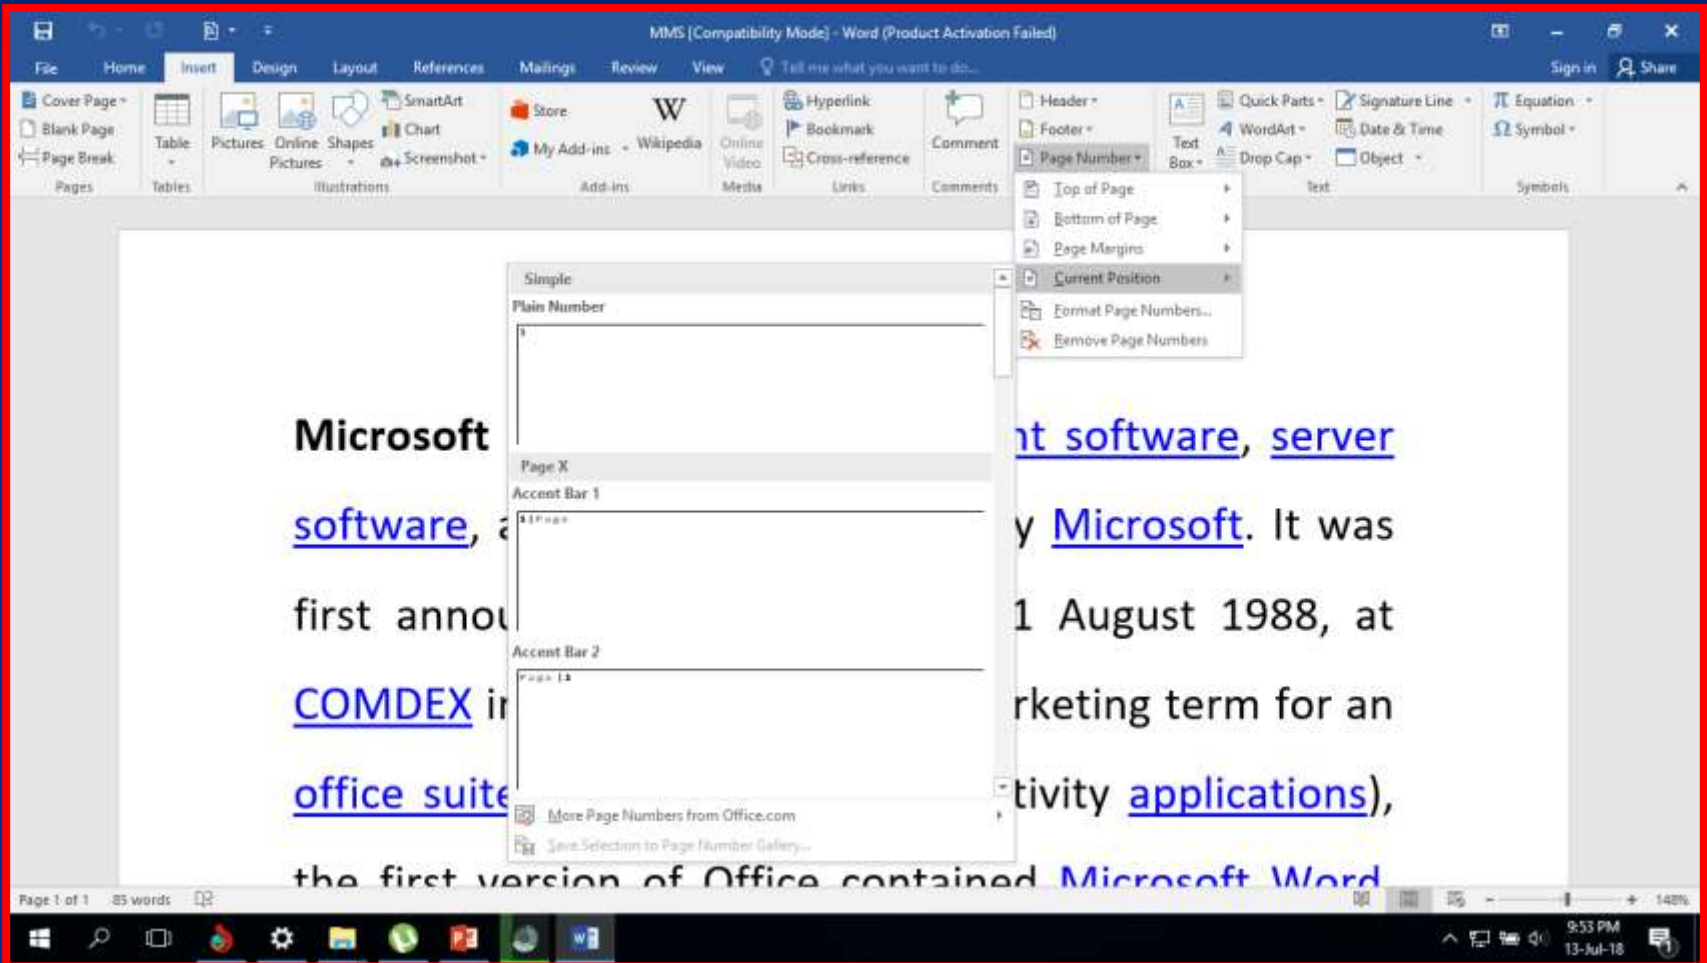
MMS [Compatibility Mode] - Word (Product Activation Failed)

File Home Insert Design Layout References Mailings Review View Tell me what you want to do... Sign in Share

Cover Page Blank Page Page Break Pages
Table Tables
Pictures Online Pictures Shapes SmartArt Chart Screenshot Illustrations
Store My Add-ins Wikipedia Add-ins
Online Video Media
Hyperlink Bookmark Cross-reference Links
Comment Comments
Header Footer Page Number
Text Box Quick Parts WordArt Drop Cap Signature Line Date & Time Object Text
Equation Symbol Symbols

Top of Page
Bottom of Page
Page Margins
Current Position
Format Page Numbers...
Remove Page Numbers

Simple
Plain Number
1
Page X
Accent Bar 1
1 | Page
Accent Bar 2
Page | 1
More Page Numbers from Office.com
Save Selection to Page Number Gallery...

Microsoft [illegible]nt software, server software, a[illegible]y Microsoft. It was first annou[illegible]1 August 1988, at COMDEX in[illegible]rketing term for an office suite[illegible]tivity applications), the first version of Office contained Microsoft Word

Page 1 of 1 85 words 148%

9:53 PM 13-Jul-18